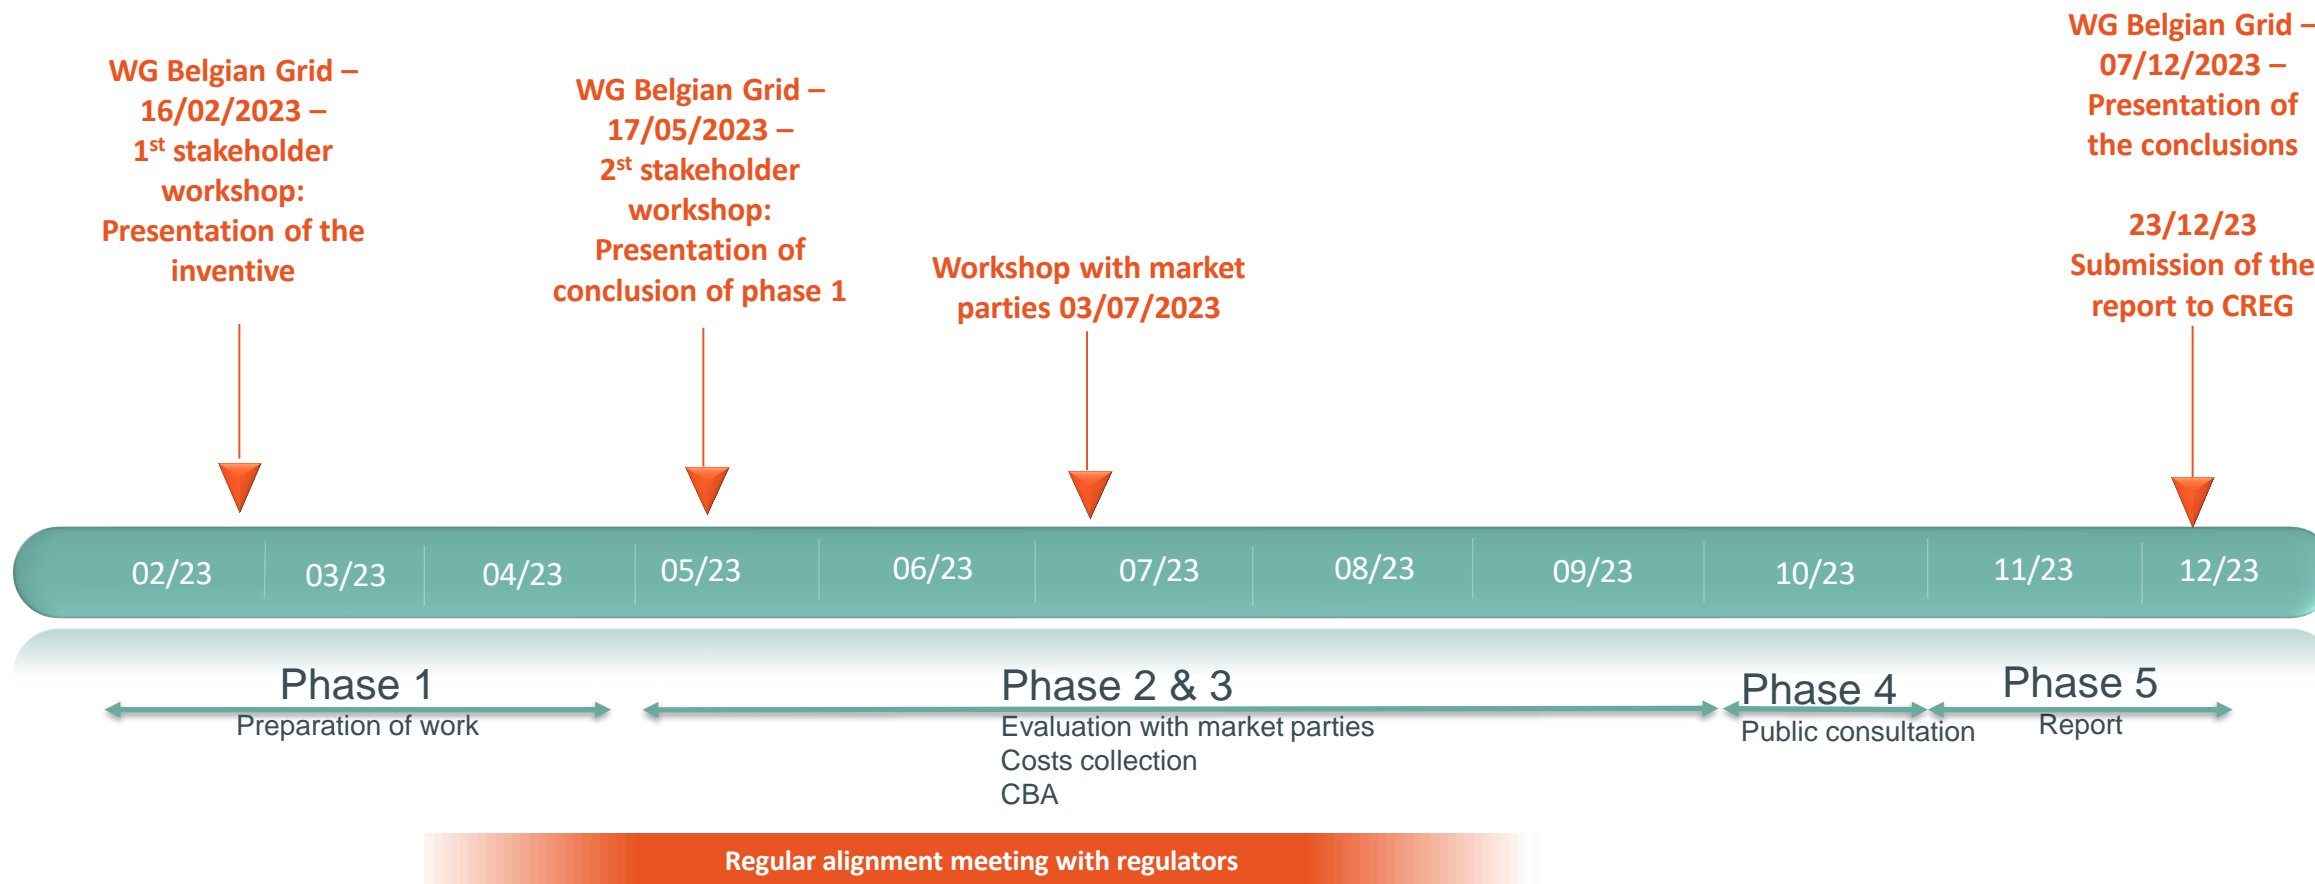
WG Belgian Grid – 16/02/2023 – 1st stakeholder workshop: Presentation of the inventive

WG Belgian Grid – 17/05/2023 – 2st stakeholder workshop: Presentation of conclusion of phase 1

Workshop with market parties 03/07/2023

WG Belgian Grid – 07/12/2023 – Presentation of the conclusions

23/12/23 Submission of the report to CREG

02/23 03/23 04/23 05/23 06/23 07/23 08/23 09/23 10/23 11/23 12/23

Phase 1
Preparation of work

Phase 2 & 3
Evaluation with market parties
Costs collection
CBA

Phase 4
Public consultation

Phase 5
Report

Regular alignment meeting with regulators